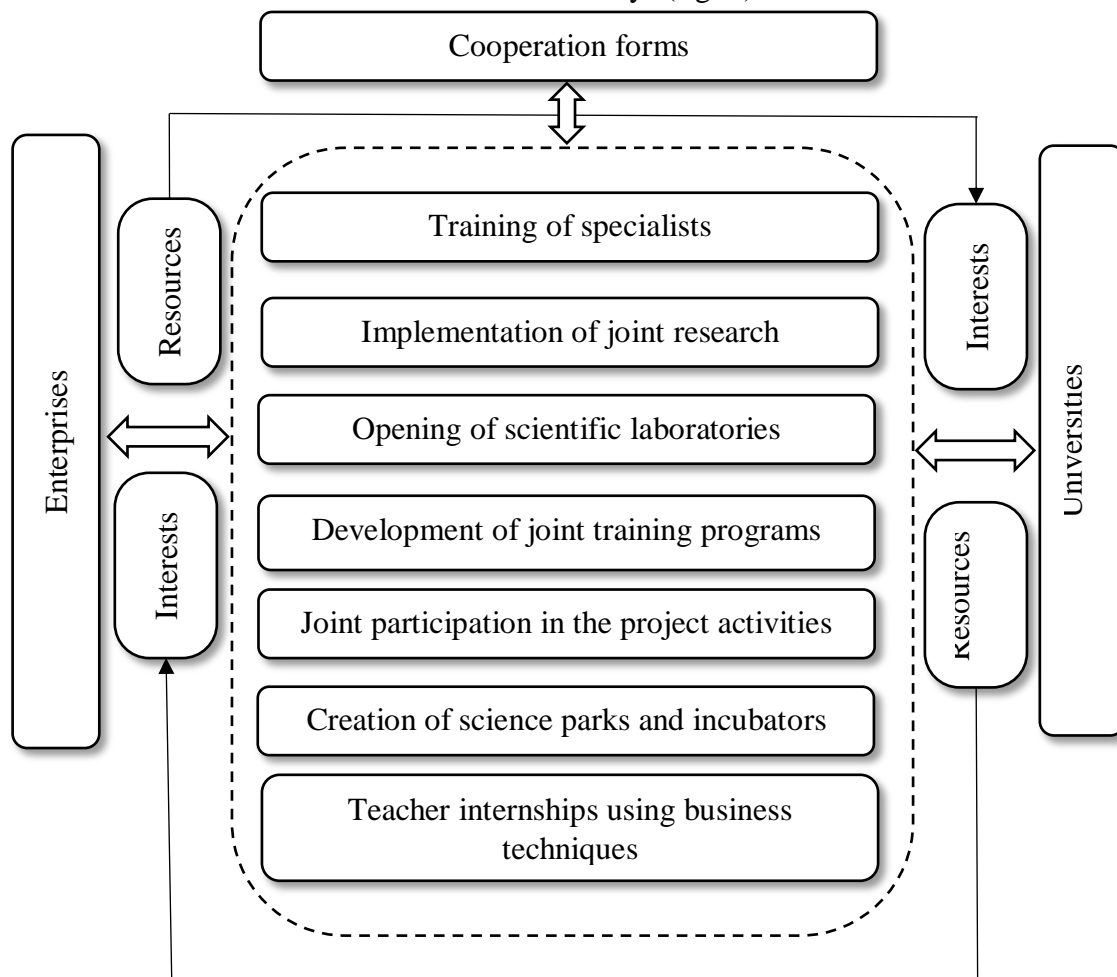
Cooperation forms

Enterprises

Resources

Interests

Training of specialists

Implementation of joint research

Opening of scientific laboratories

Development of joint training programs

Joint participation in the project activities

Creation of science parks and incubators

Teacher internships using business techniques

Interests

Resources

Universities